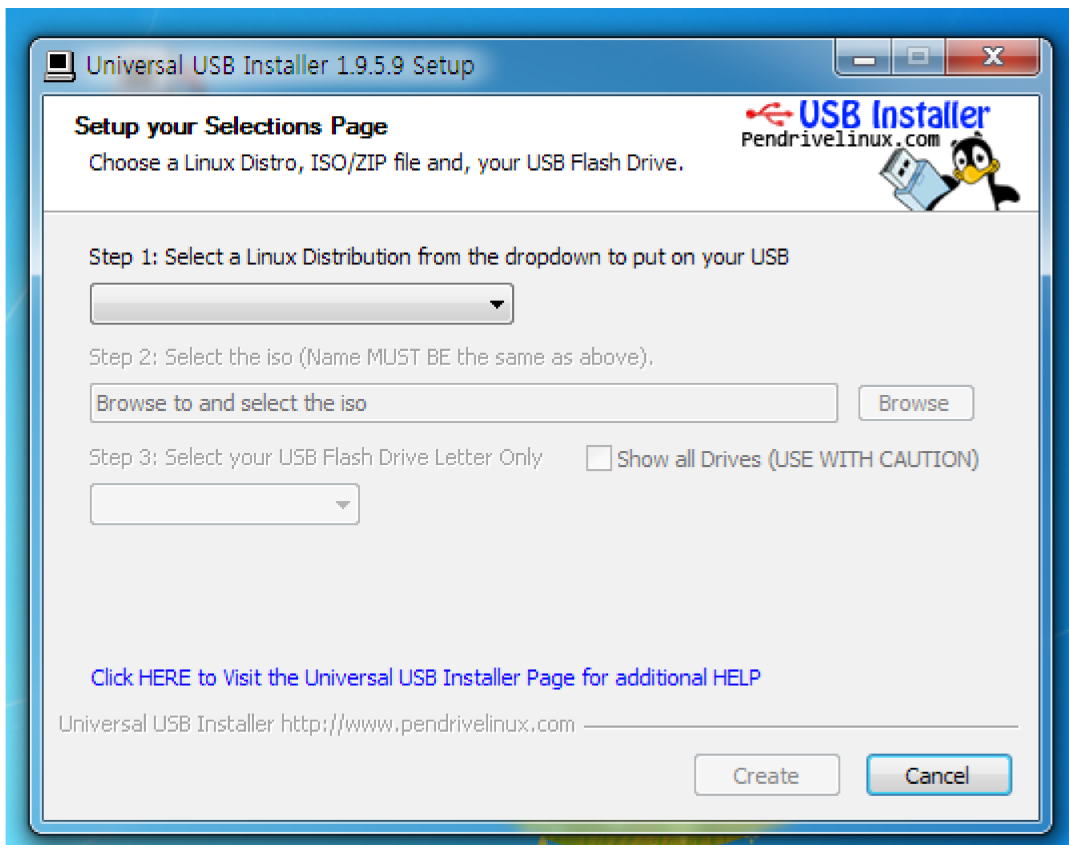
Universal USB Installer 1.9.5.9 Setup

Setup your Selections Page

Choose a Linux Distro, ISO/ZIP file and, your USB Flash Drive.

USB Installer
Pendrivelinux.com

Step 1: Select a Linux Distribution from the dropdown to put on your USB

Step 2: Select the iso (Name MUST BE the same as above).

Browse to and select the iso

Browse

Step 3: Select your USB Flash Drive Letter Only

Show all Drives (USE WITH CAUTION)

Click HERE to Visit the Universal USB Installer Page for additional HELP

Universal USB Installer http://www.pendrivelinux.com

Create

Cancel